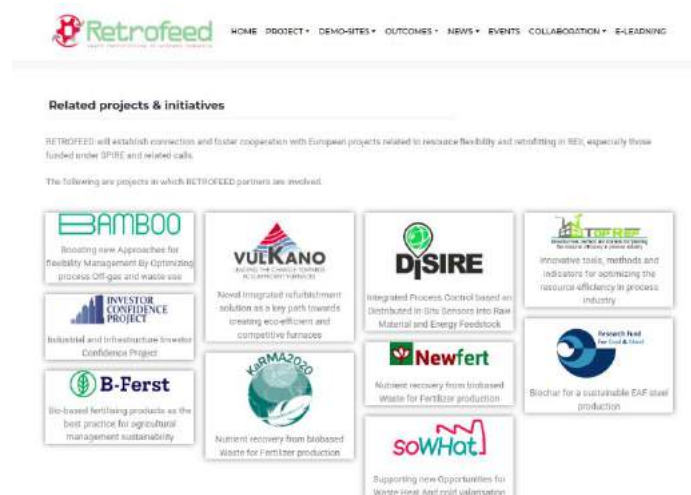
Retrofeed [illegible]

HOME PROJECT ▾ DEMO-SITES ▾ OUTCOMES ▾ NEWS ▾ EVENTS COLLABORATION ▾ E-LEARNING

Related projects & initiatives

RETROFEED will establish connection and foster cooperation with European projects related to resource flexibility and retrofitting in REII, especially those funded under SPIRE and related calls.

The following are projects in which RETROFEED partners are involved.

BAMBOO

Boosting new Approaches for flexibility Management By Optimizing process Off-gas and waste use

INVESTOR CONFIDENCE PROJECT

Industrial and Infrastructure Investor Confidence Project

B-Ferst

Bio-based fertilising products as the best practice for agricultural management sustainability

VULKANO

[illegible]

Novel integrated refurbishment solution as a key path towards creating eco-efficient and competitive furnaces

KaRMA2020

Nutrient recovery from biobased Waste for Fertilizer production

DISIRE

Integrated Process Control based on Distributed In-Situ Sensors into Raw Material and Energy Feedstock

Newfert

Nutrient recovery from biobased Waste for Fertilizer production

SOWHAT

Supporting new Opportunities for Waste Heat And cold valorisation

TOPREP

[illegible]

Innovative tools, methods and indicators for optimizing the resource efficiency in process industry

Research Fund for Coal & Steel

Biochar for a sustainable EAF steel production